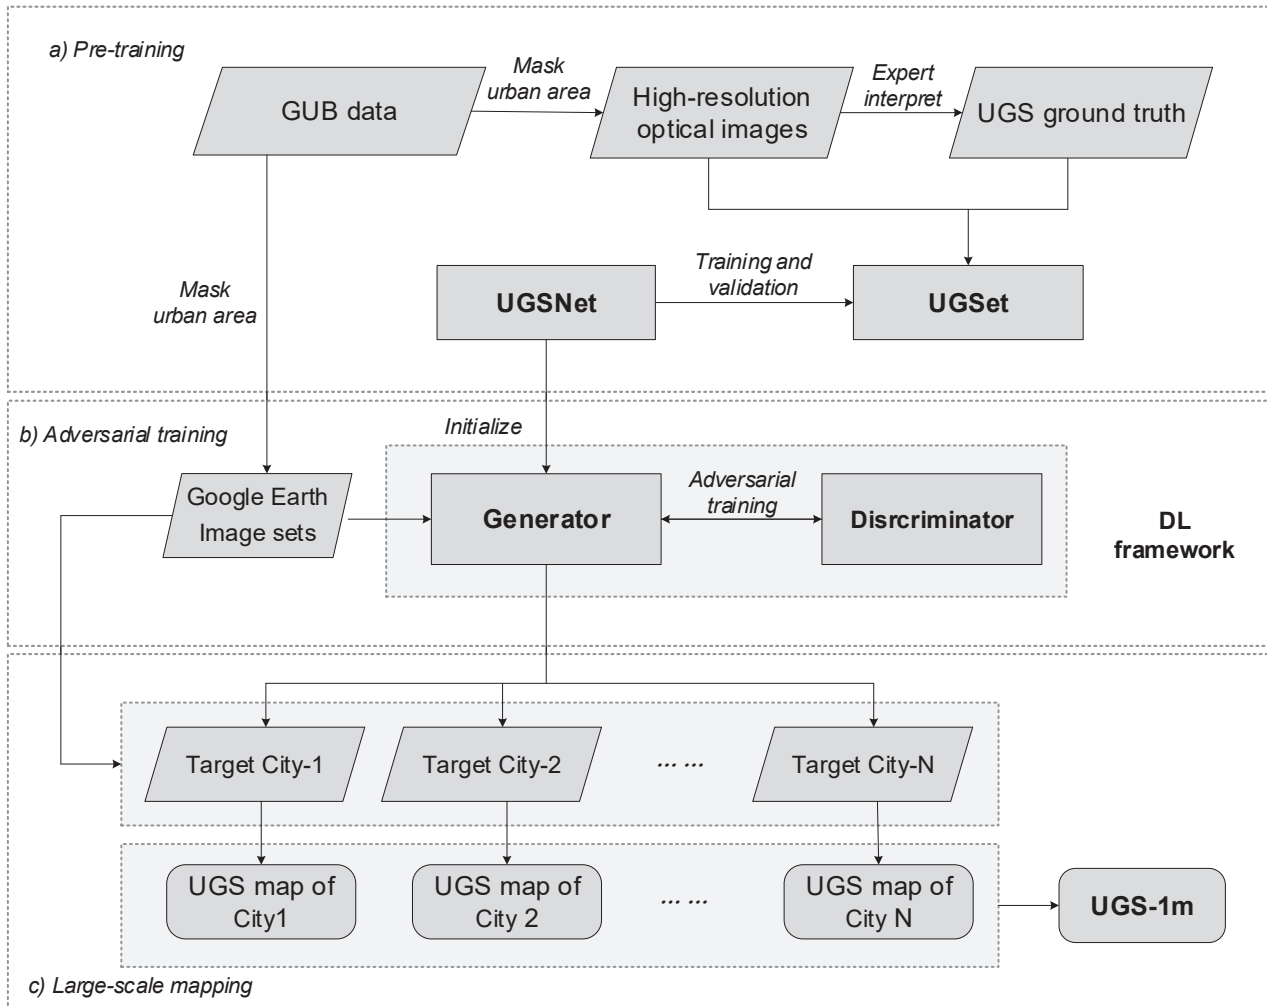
a) Pre-training

GUB data

Mask urban area

High-resolution optical images

Expert interpret

UGS ground truth

Mask urban area

UGSNet

Training and validation

UGSet

b) Adversarial training

Initialize

Google Earth Image sets

Generator

Adversarial training

Disrcriminator

DL framework

Target City-1

Target City-2

… …

Target City-N

UGS map of City1

UGS map of City 2

… …

UGS map of City N

UGS-1m

c) Large-scale mapping